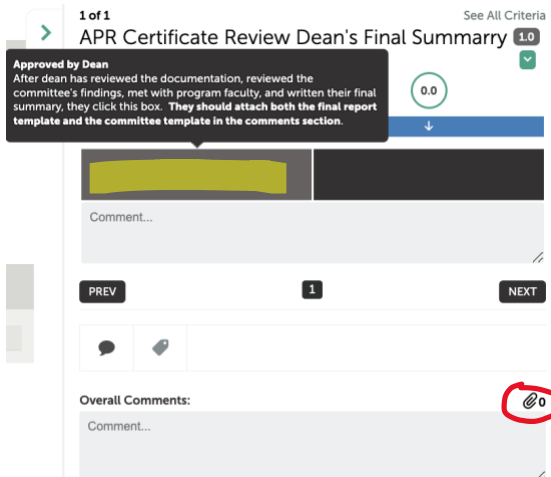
1 of 1

See All Criteria

APR Certificate Review Dean's Final Summarry 1.0

Approved by Dean
After dean has reviewed the documentation, reviewed the committee's findings, met with program faculty, and written their final summary, they click this box. They should attach both the final report template and the committee template in the comments section.

0.0

Comment...

PREV

1

NEXT

Overall Comments:

0

Comment...